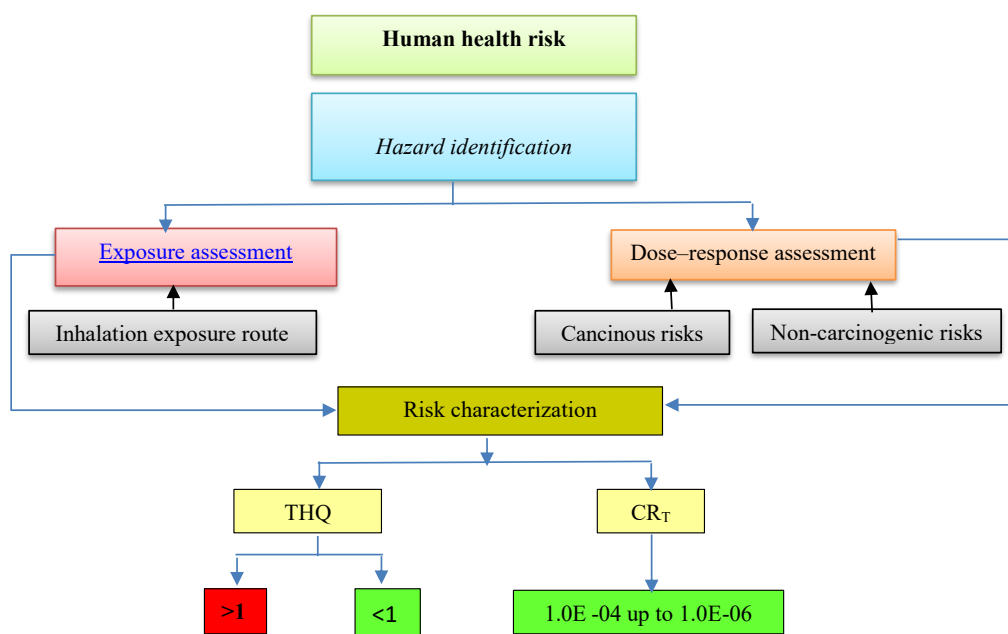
Human health risk

Hazard identification

Exposure assessment

Dose–response assessment

Inhalation exposure route

Cancinous risks

Non-carcinogenic risks

Risk characterization

THQ

$CR_T$

>1

<1

1.0E -04 up to 1.0E-06